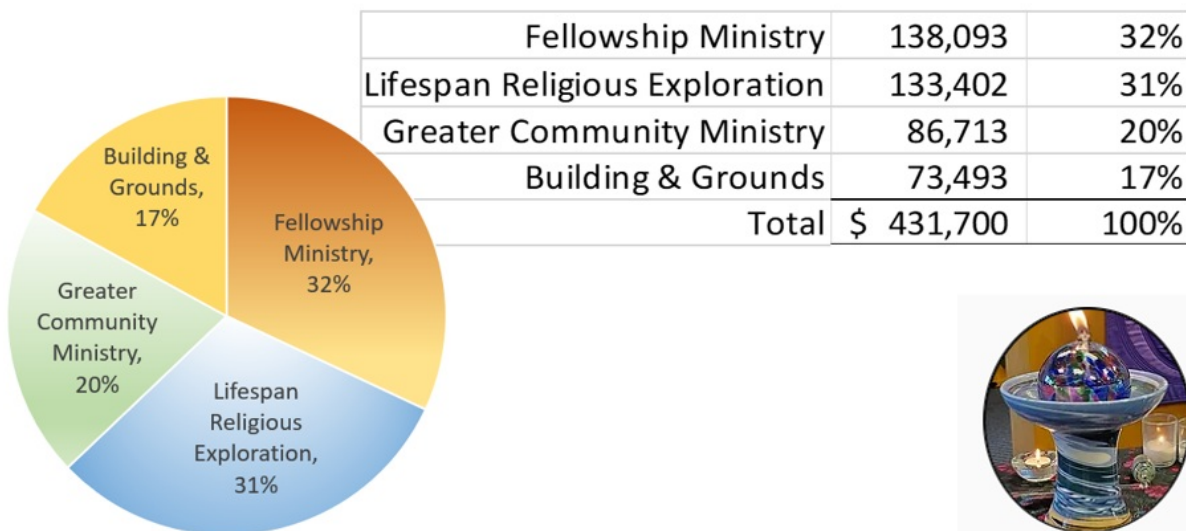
| | | |
|---|---|---|
| Fellowship Ministry | 138,093 | 32% |
| Lifespan Religious Exploration | 133,402 | 31% |
| Greater Community Ministry | 86,713 | 20% |
| Building & Grounds | 73,493 | 17% |
| Total | $ 431,700 | 100% |

Building & Grounds, 17%

Fellowship Ministry, 32%

Greater Community Ministry, 20%

Lifespan Religious Exploration, 31%